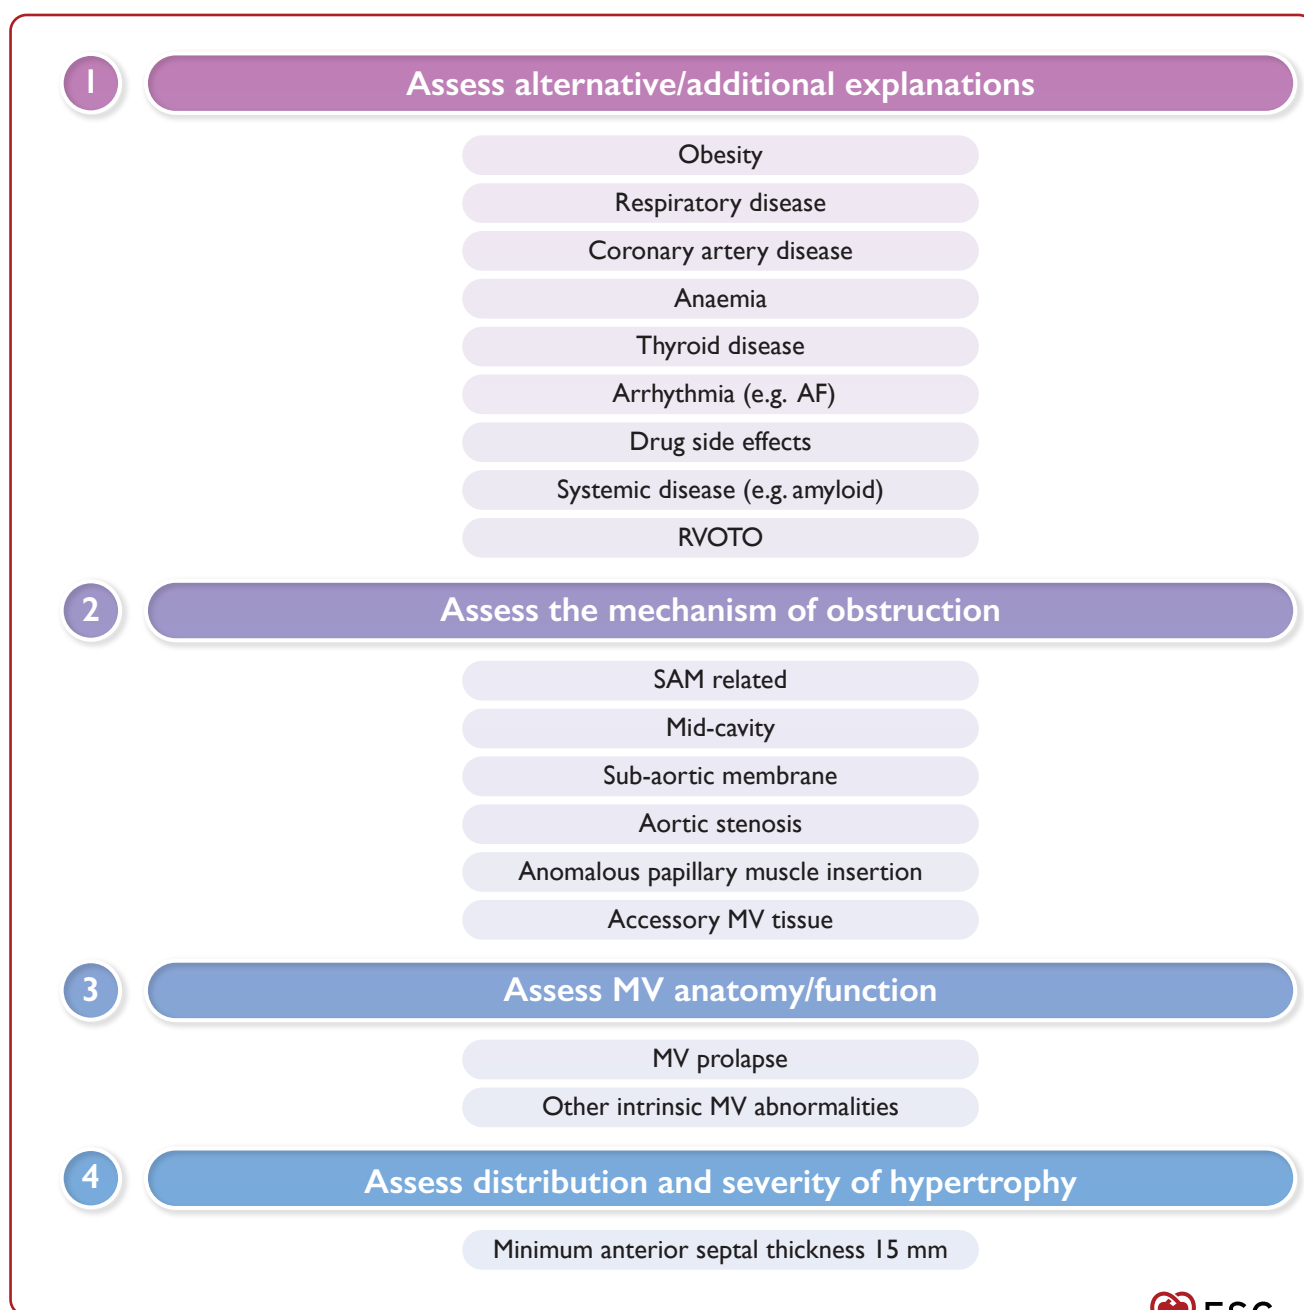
1

Assess alternative/additional explanations

Obesity

Respiratory disease

Coronary artery disease

Anaemia

Thyroid disease

Arrhythmia (e.g. AF)

Drug side effects

Systemic disease (e.g. amyloid)

RVOTO

2

Assess the mechanism of obstruction

SAM related

Mid-cavity

Sub-aortic membrane

Aortic stenosis

Anomalous papillary muscle insertion

Accessory MV tissue

3

Assess MV anatomy/function

MV prolapse

Other intrinsic MV abnormalities

4

Assess distribution and severity of hypertrophy

Minimum anterior septal thickness 15 mm

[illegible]